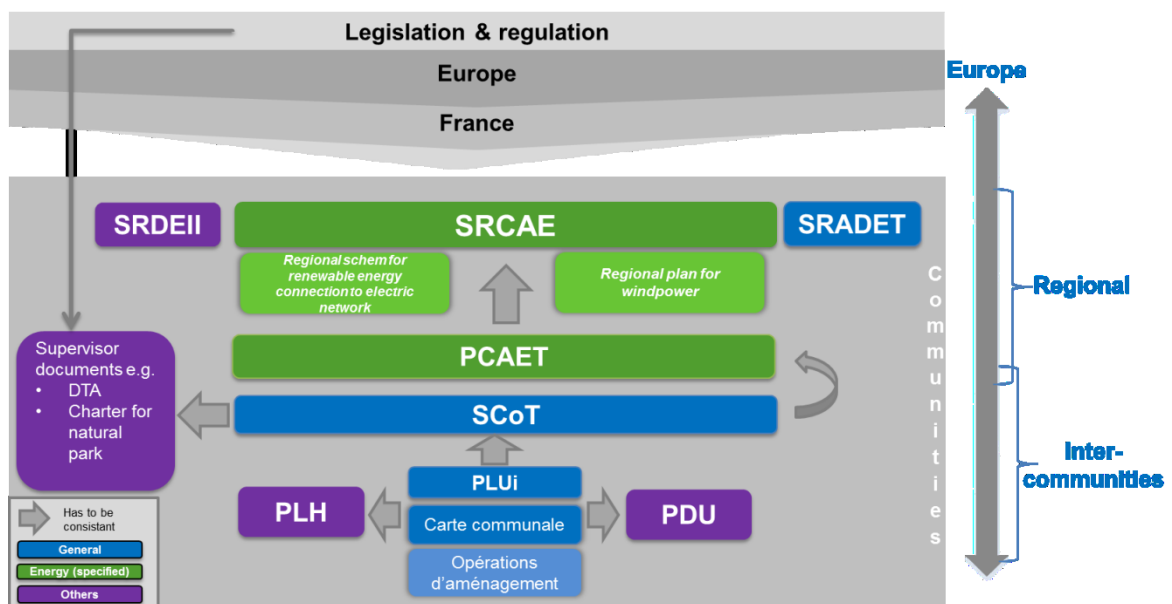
Legislation & regulation

Europe

France

SRDEII

SRCAE

SRADET

Regional schem for renewable energy connection to electric network

Regional plan for windpower

PCAET

SCoT

Supervisor documents e.g.
• DTA
• Charter for natural park

PLUi

PLH

Carte communale

PDU

Opérations d'aménagement

Has to be consistant

General

Energy (specified)

Others

Communities

Europe

Regional

Inter-communities